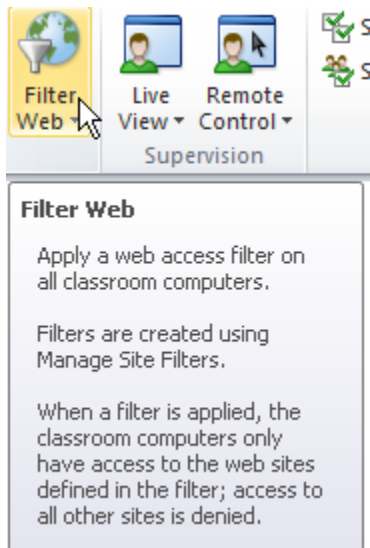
Filter Web

Live View

Remote Control

S

S

Supervision

Filter Web

Apply a web access filter on all classroom computers.

Filters are created using Manage Site Filters.

When a filter is applied, the classroom computers only have access to the web sites defined in the filter; access to all other sites is denied.